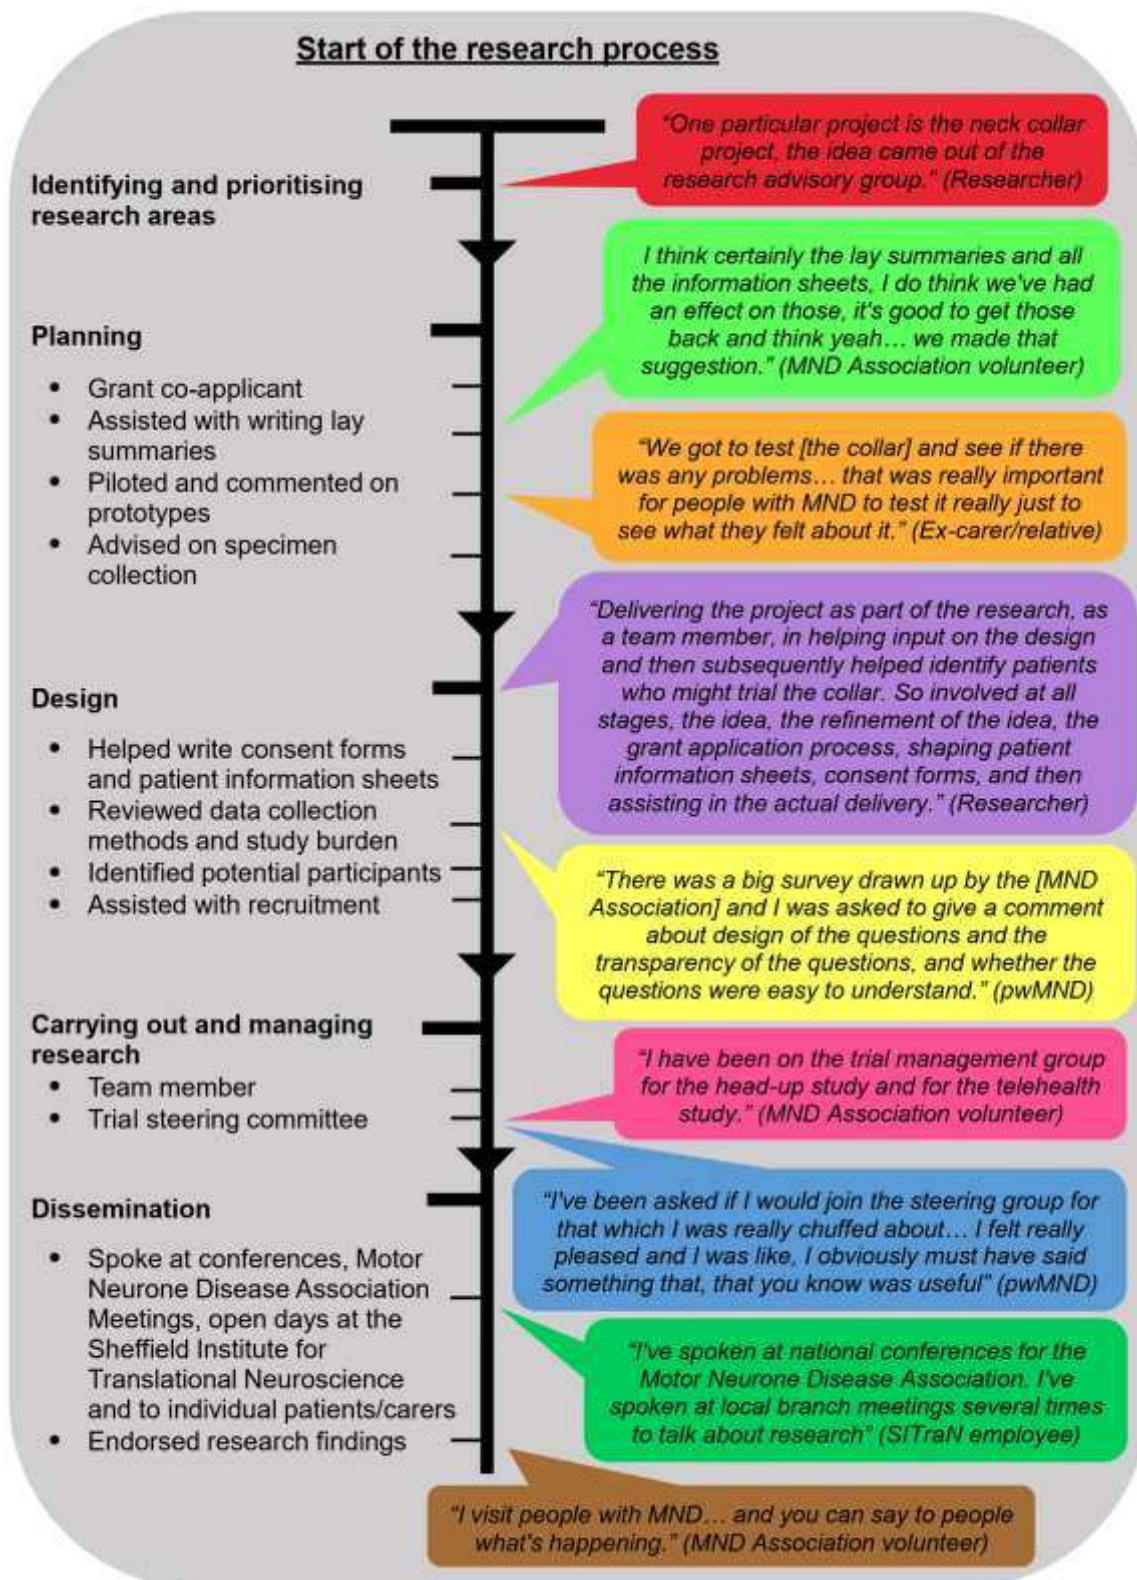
Start of the research process

Identifying and prioritising research areas

"One particular project is the neck collar project, the idea came out of the research advisory group." (Researcher)

Planning
- Grant co-applicant
- Assisted with writing lay summaries
- Piloted and commented on prototypes
- Advised on specimen collection

I think certainly the lay summaries and all the information sheets, I do think we've had an effect on those, it's good to get those back and think yeah… we made that suggestion." (MND Association volunteer)

"We got to test [the collar] and see if there was any problems… that was really important for people with MND to test it really just to see what they felt about it." (Ex-carer/relative)

Design
- Helped write consent forms and patient information sheets
- Reviewed data collection methods and study burden
- Identified potential participants
- Assisted with recruitment

"Delivering the project as part of the research, as a team member, in helping input on the design and then subsequently helped identify patients who might trial the collar. So involved at all stages, the idea, the refinement of the idea, the grant application process, shaping patient information sheets, consent forms, and then assisting in the actual delivery." (Researcher)

"There was a big survey drawn up by the [MND Association] and I was asked to give a comment about design of the questions and the transparency of the questions, and whether the questions were easy to understand." (pwMND)

Carrying out and managing research
- Team member
- Trial steering committee

"I have been on the trial management group for the head-up study and for the telehealth study." (MND Association volunteer)

"I've been asked if I would join the steering group for that which I was really chuffed about… I felt really pleased and I was like, I obviously must have said something that, that you know was useful" (pwMND)

Dissemination
- Spoke at conferences, Motor Neurone Disease Association Meetings, open days at the Sheffield Institute for Translational Neuroscience and to individual patients/carers
- Endorsed research findings

"I've spoken at national conferences for the Motor Neurone Disease Association. I've spoken at local branch meetings several times to talk about research" (SITraN employee)

"I visit people with MND… and you can say to people what's happening." (MND Association volunteer)